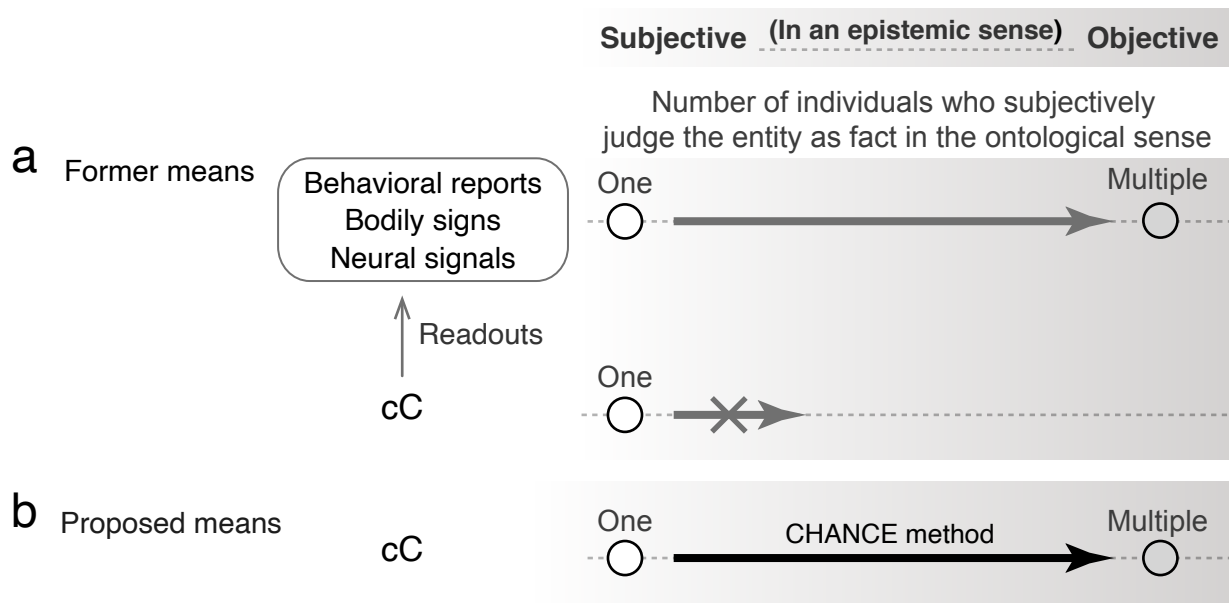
Subjective (In an epistemic sense) Objective

Number of individuals who subjectively judge the entity as fact in the ontological sense

a Former means

Behavioral reports
Bodily signs
Neural signals

One

Multiple

Readouts

cC

One

b Proposed means

cC

One

CHANCE method

Multiple